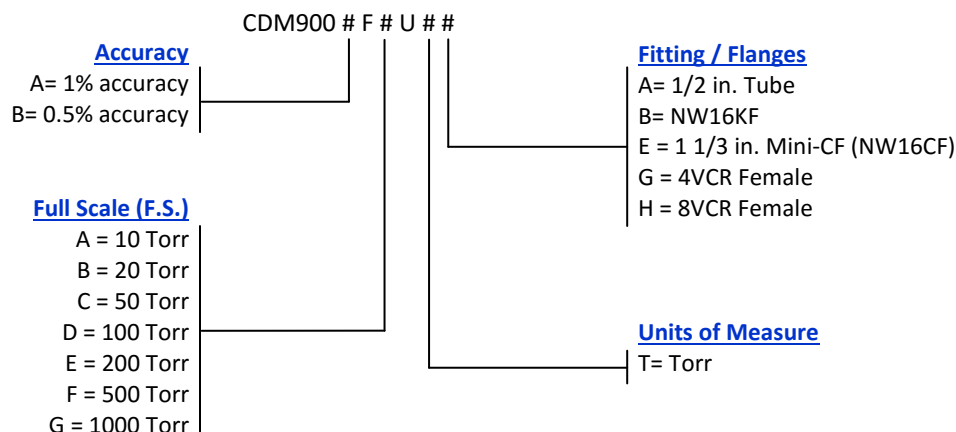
CDM900 # F # U # #

Accuracy
A= 1% accuracy
B= 0.5% accuracy

Full Scale (F.S.)
A = 10 Torr
B = 20 Torr
C = 50 Torr
D = 100 Torr
E = 200 Torr
F = 500 Torr
G = 1000 Torr

Fitting / Flanges
A= 1/2 in. Tube
B= NW16KF
E = 1 1/3 in. Mini-CF (NW16CF)
G = 4VCR Female
H = 8VCR Female

Units of Measure
T= Torr